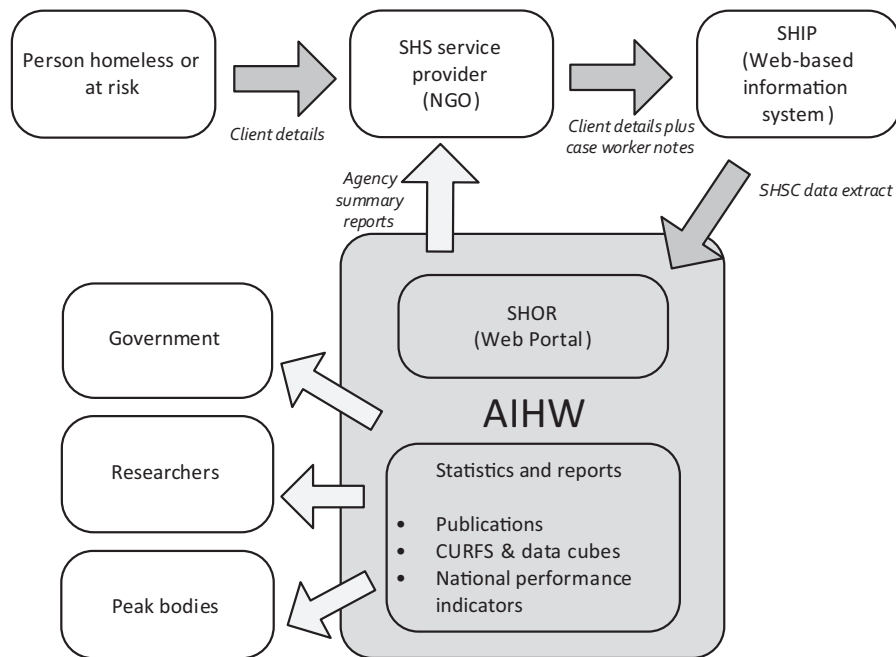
Person homeless or at risk

Client details

SHS service provider (NGO)

Client details plus case worker notes

SHIP (Web-based information system )

SHSC data extract

Agency summary reports

SHOR (Web Portal )

AIHW

Government

Researchers

Peak bodies

Statistics and reports

• Publications
• CURFS & data cubes
• National performance indicators